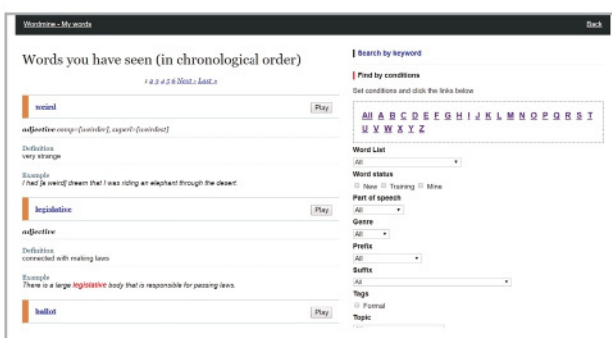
Wordmine - My words

Back

Words you have seen (in chronological order)

1 2 3 4 5 6 Next › Last »

weird

Play

adjective comp: [weirder], superl: [weirdest]

Definition
very strange

Example
I had [a weird] dream that I was riding an elephant through the desert.

legislative

Play

adjective

Definition
connected with making laws

Example
There is a large legislative body that is responsible for passing laws.

ballot

Play

Search by keyword

Find by conditions

Set conditions and click the links below

All A B C D E F G H I J K L M N O P Q R S T U V W X Y Z

Word List
All

Word status
New Training Mine

Part of speech
All

Genre
All

Prefix
All

Suffix
All

Tags
Formal

Topic